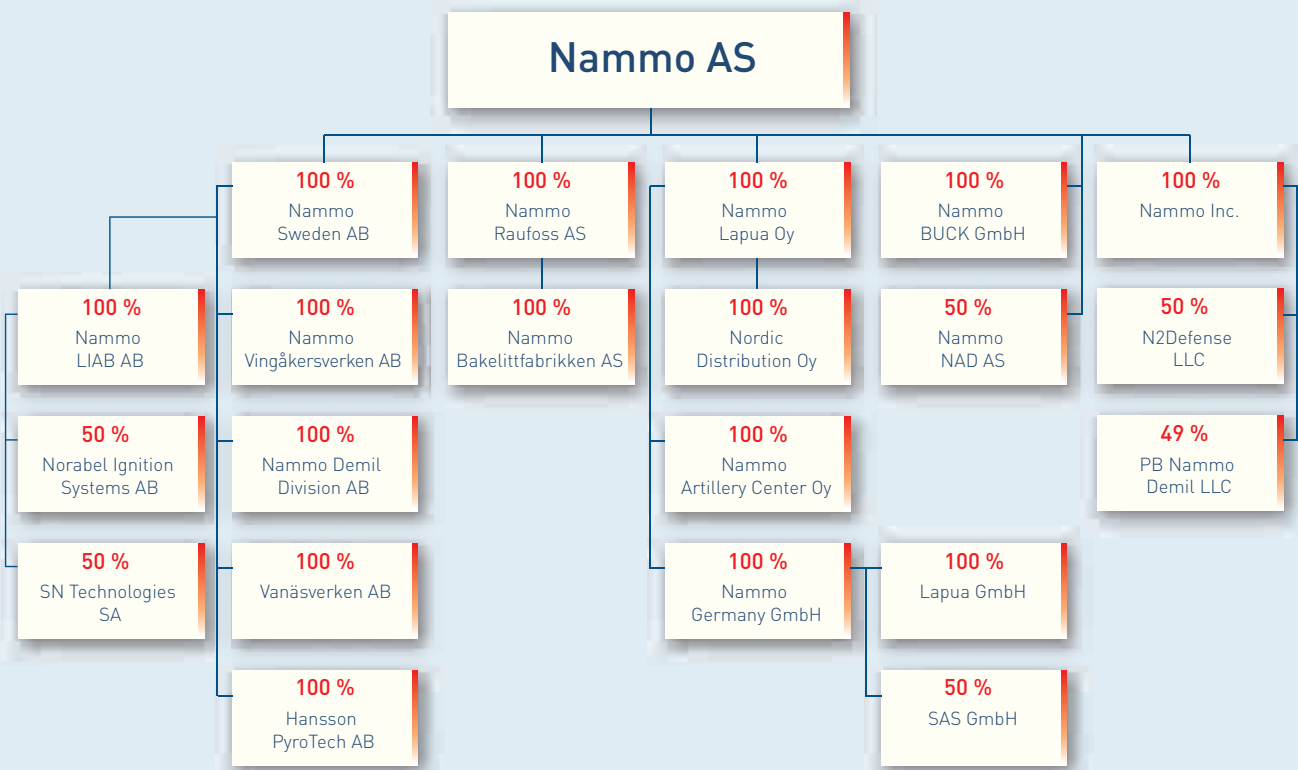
Nammo AS

100 %
Nammo
Sweden AB

100 %
Nammo
LIAB AB

50 %
Norabel Ignition
Systems AB

50 %
SN Technologies
SA

100 %
Nammo
Vingåkersverken AB

100 %
Nammo Demil
Division AB

100 %
Vanäsverken AB

100 %
Hansson
PyroTech AB

100 %
Nammo
Raufoss AS

100 %
Nammo
Bakelittfabrikken AS

100 %
Nammo
Lapua Oy

100 %
Nordic
Distribution Oy

100 %
Nammo
Artillery Center Oy

100 %
Nammo
Germany GmbH

100 %
Lapua GmbH

50 %
SAS GmbH

100 %
Nammo
BUCK GmbH

50 %
Nammo
NAD AS

100 %
Nammo Inc.

50 %
N2Defense
LLC

49 %
PB Nammo
Demil LLC